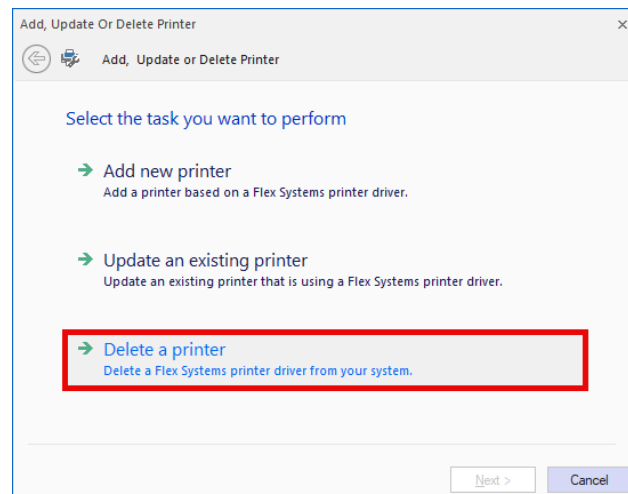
Add, Update Or Delete Printer

×

Add, Update or Delete Printer

Select the task you want to perform

Add new printer
Add a printer based on a Flex Systems printer driver.

Update an existing printer
Update an existing printer that is using a Flex Systems printer driver.

Delete a printer
Delete a Flex Systems printer driver from your system.

Next >

Cancel